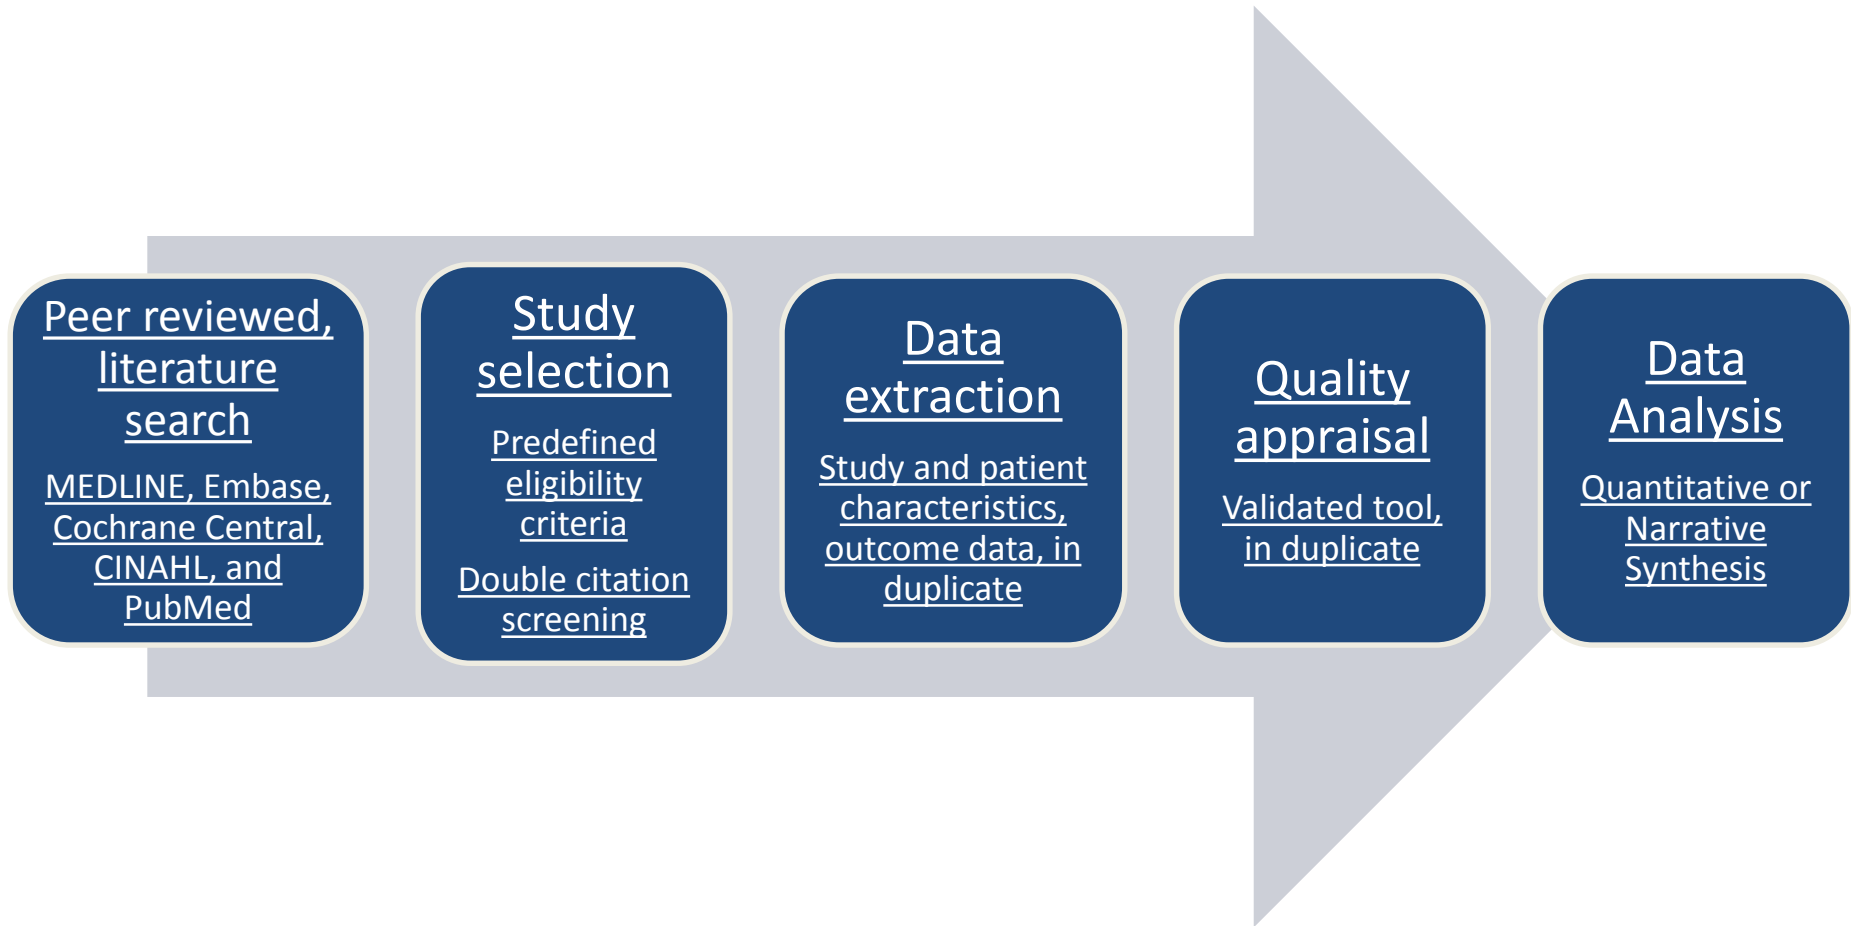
Peer reviewed, literature search

MEDLINE, Embase, Cochrane Central, CINAHL, and PubMed

Study selection

Predefined eligibility criteria

Double citation screening

Data extraction

Study and patient characteristics, outcome data, in duplicate

Quality appraisal

Validated tool, in duplicate

Data Analysis

Quantitative or Narrative Synthesis